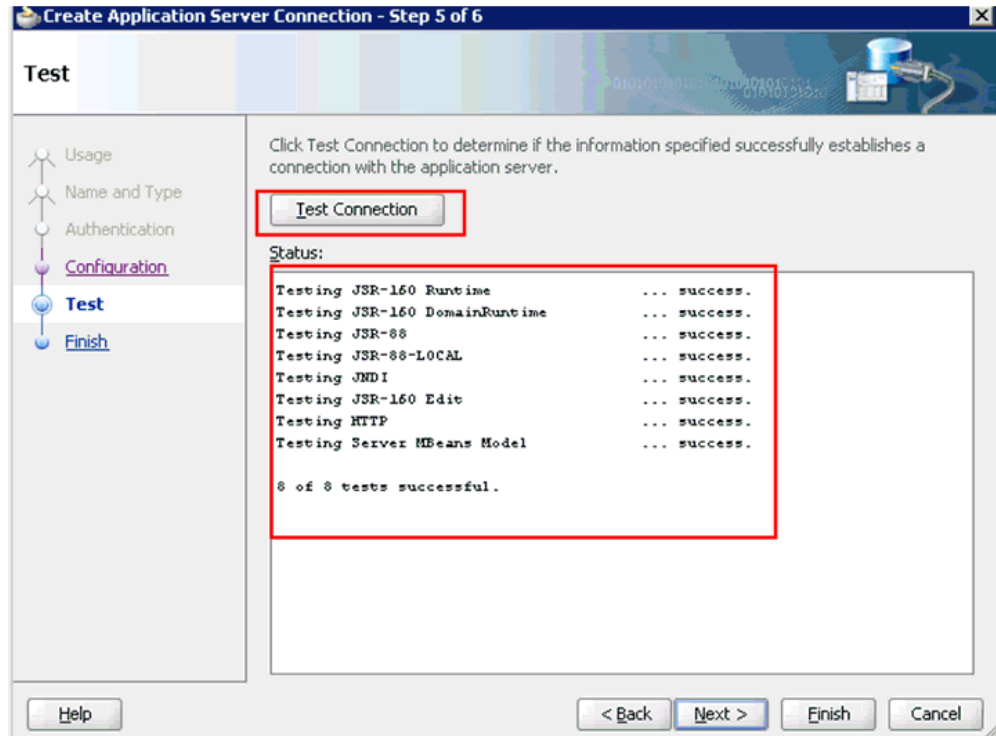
Create Application Server Connection - Step 5 of 6

Test

Usage
Name and Type
Authentication
Configuration
Test
Finish

Click Test Connection to determine if the information specified successfully establishes a connection with the application server.

Test Connection

Status:

Testing JSR-160 Runtime ... success.
Testing JSR-160 DomainRuntime ... success.
Testing JSR-88 ... success.
Testing JSR-88-LOCAL ... success.
Testing JNDI ... success.
Testing JSR-160 Edit ... success.
Testing HTTP ... success.
Testing Server MBeans Model ... success.

8 of 8 tests successful.

Help

< Back
Next >
Finish
Cancel